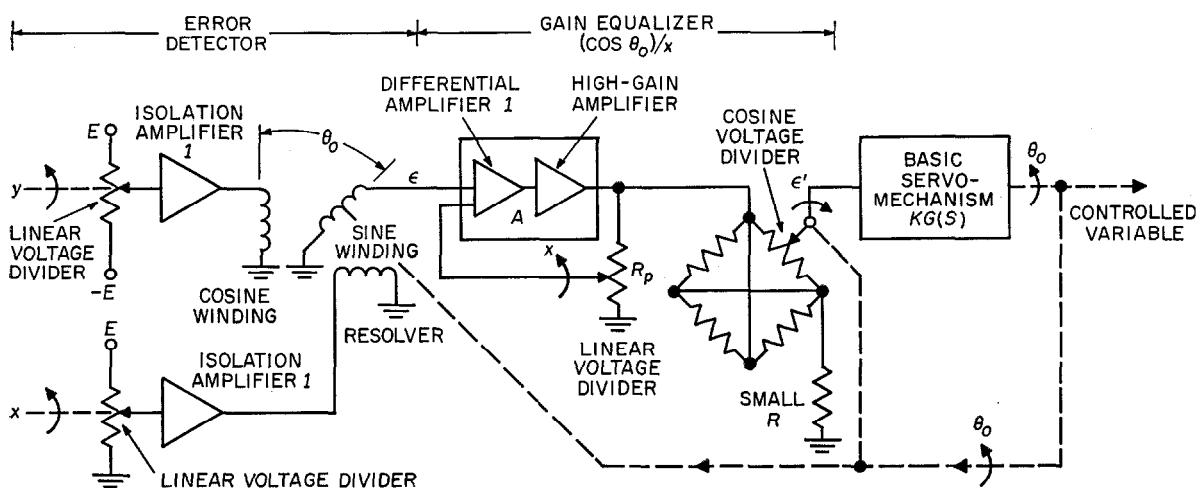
ERROR DETECTOR

GAIN EQUALIZER $(\cos \theta_o)/x$

ISOLATION AMPLIFIER 1

$E$

$y$

LINEAR VOLTAGE DIVIDER

$-E$

$\theta_o$

COSINE WINDING

SINE WINDING

RESOLVER

$\epsilon$

DIFFERENTIAL AMPLIFIER 1

HIGH-GAIN AMPLIFIER

$A$

$x$

$R_p$

LINEAR VOLTAGE DIVIDER

COSINE VOLTAGE DIVIDER

$\epsilon'$

SMALL $R$

BASIC SERVO-MECHANISM $KG(S)$

$\theta_o$

CONTROLLED VARIABLE

$\theta_o$

$E$

$x$

ISOLATION AMPLIFIER 1

LINEAR VOLTAGE DIVIDER